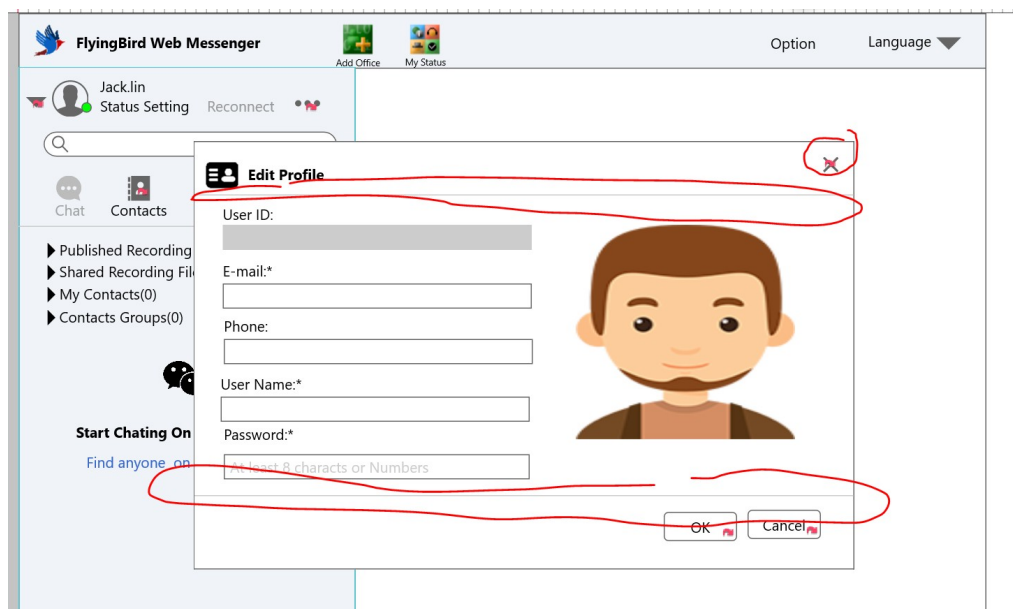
FlyingBird Web Messenger

Add Office

My Status

Option

Language

Jack.lin

Status Setting

Reconnect

Chat

Contacts

Published Recording

Shared Recording Fil

My Contacts(0)

Contacts Groups(0)

Start Chating On

Find anyone on

Edit Profile

User ID:

E-mail:*

Phone:

User Name:*

Password:*

At least 8 characts or Numbers

OK

Cancel